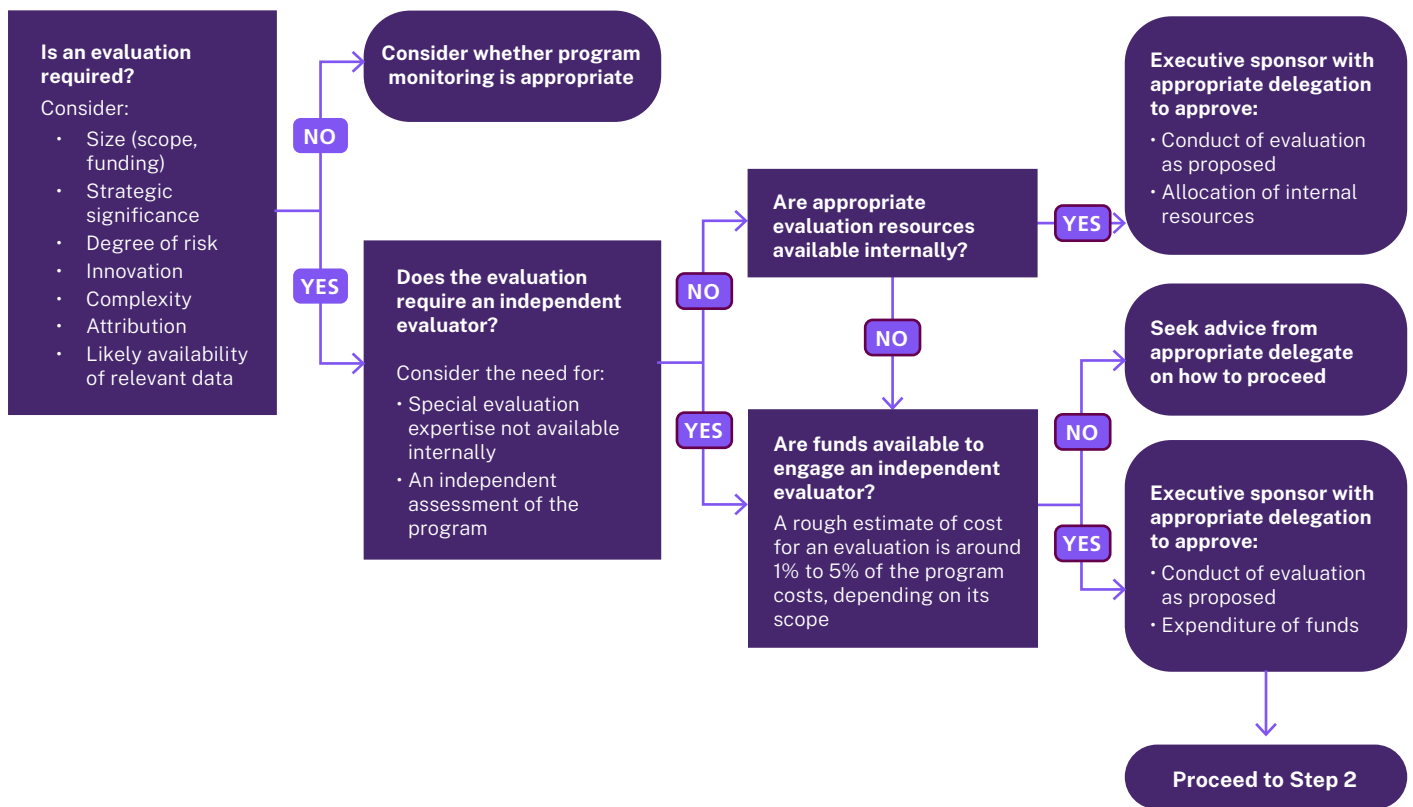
Is an evaluation required?

Consider:

- Size (scope, funding)
- Strategic significance
- Degree of risk
- Innovation
- Complexity
- Attribution
- Likely availability of relevant data

NO

Consider whether program monitoring is appropriate

YES

Does the evaluation require an independent evaluator?

Consider the need for:

- Special evaluation expertise not available internally
- An independent assessment of the program

NO

Are appropriate evaluation resources available internally?

YES

Executive sponsor with appropriate delegation to approve:

- Conduct of evaluation as proposed
- Allocation of internal resources

NO

YES

Are funds available to engage an independent evaluator?

A rough estimate of cost for an evaluation is around 1% to 5% of the program costs, depending on its scope

NO

Seek advice from appropriate delegate on how to proceed

YES

Executive sponsor with appropriate delegation to approve:

- Conduct of evaluation as proposed
- Expenditure of funds

Proceed to Step 2